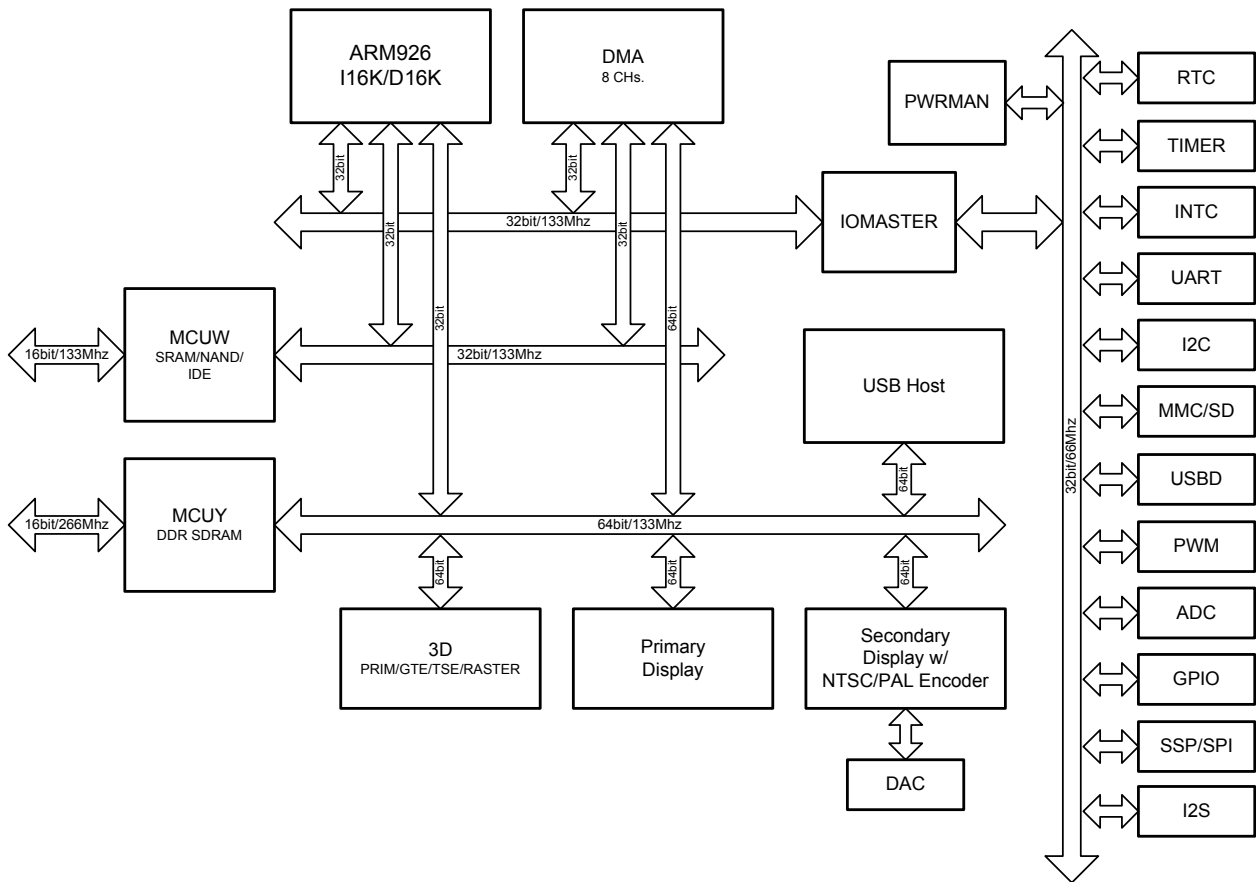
ARM926
I16K/D16K

DMA
8 CHs.

PWRMAN

RTC

TIMER

32bit

32bit

32bit/133Mhz

32bit

32bit

IOMASTER

INTC

UART

MCUW
SRAM/NAND/
IDE

16bit/133Mhz

32bit

64bit

32bit/133Mhz

I2C

USB Host

MMC/SD

32bit/66Mhz

USBD

MCUY
DDR SDRAM

16bit/266Mhz

64bit

64bit/133Mhz

PWM

64bit

64bit

64bit

ADC

3D
PRIM/GTE/TSE/RASTER

Primary
Display

Secondary
Display w/
NTSC/PAL Encoder

GPIO

SSP/SPI

DAC

I2S